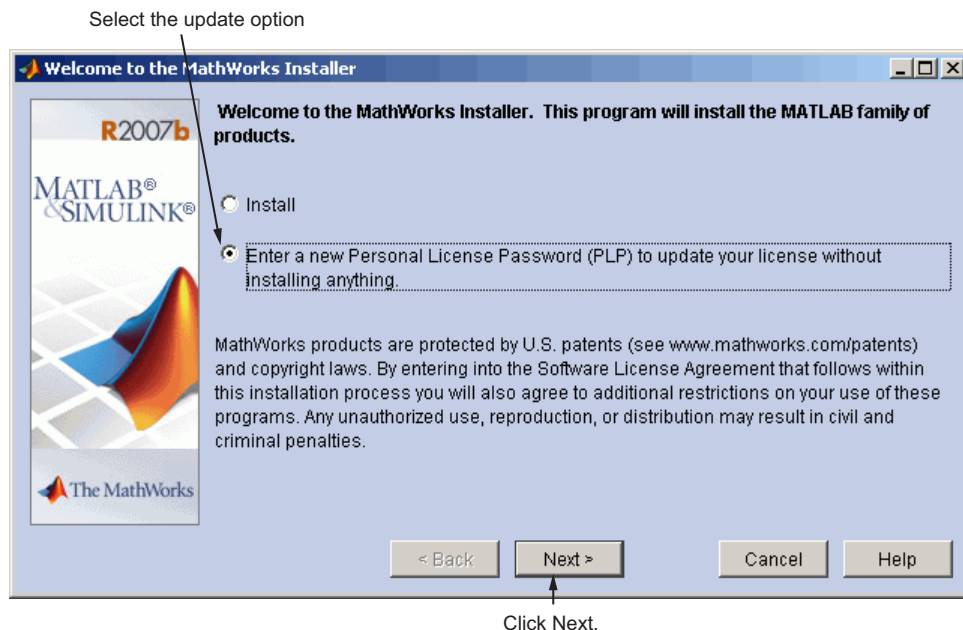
Select the update option

Welcome to the MathWorks Installer

R2007b

MATLAB®
&SIMULINK®

The MathWorks

Welcome to the MathWorks Installer. This program will install the MATLAB family of products.

Install

Enter a new Personal License Password (PLP) to update your license without installing anything.

MathWorks products are protected by U.S. patents (see www.mathworks.com/patents) and copyright laws. By entering into the Software License Agreement that follows within this installation process you will also agree to additional restrictions on your use of these programs. Any unauthorized use, reproduction, or distribution may result in civil and criminal penalties.

< Back
Next >
Cancel
Help

Click Next.